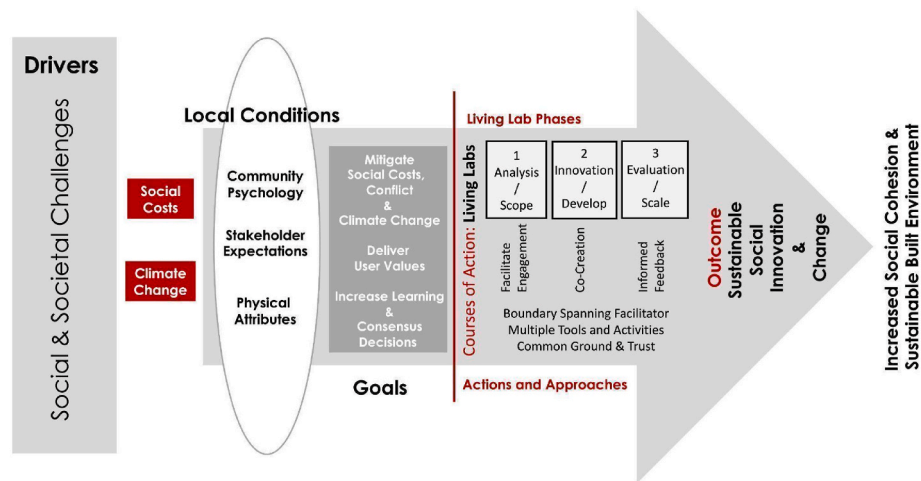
Drivers

Social & Societal Challenges

Social Costs

Climate Change

Local Conditions

Community Psychology

Stakeholder Expectations

Physical Attributes

Mitigate Social Costs, Conflict & Climate Change

Deliver User Values

Increase Learning & Consensus Decisions

Goals

Living Lab Phases

Courses of Action: Living Labs

1 Analysis / Scope

2 Innovation / Develop

3 Evaluation / Scale

Facilitate Engagement

Co-Creation

Informed Feedback

Boundary Spanning Facilitator
Multiple Tools and Activities
Common Ground & Trust

Actions and Approaches

Outcome Sustainable Social Innovation & Change

Increased Social Cohesion & Sustainable Built Environment